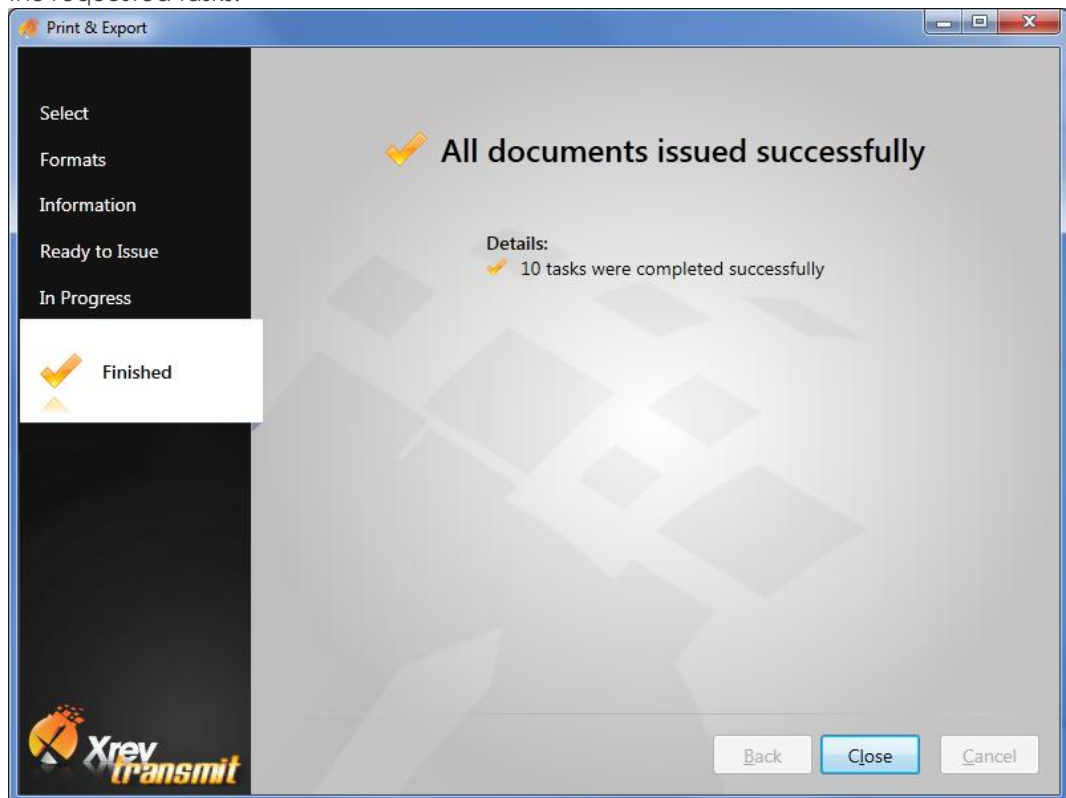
the requested tasks.

Print & Export

Select
Formats
Information
Ready to Issue
In Progress
Finished

All documents issued successfully

Details:
10 tasks were completed successfully

Xrev transmit

Back
Close
Cancel